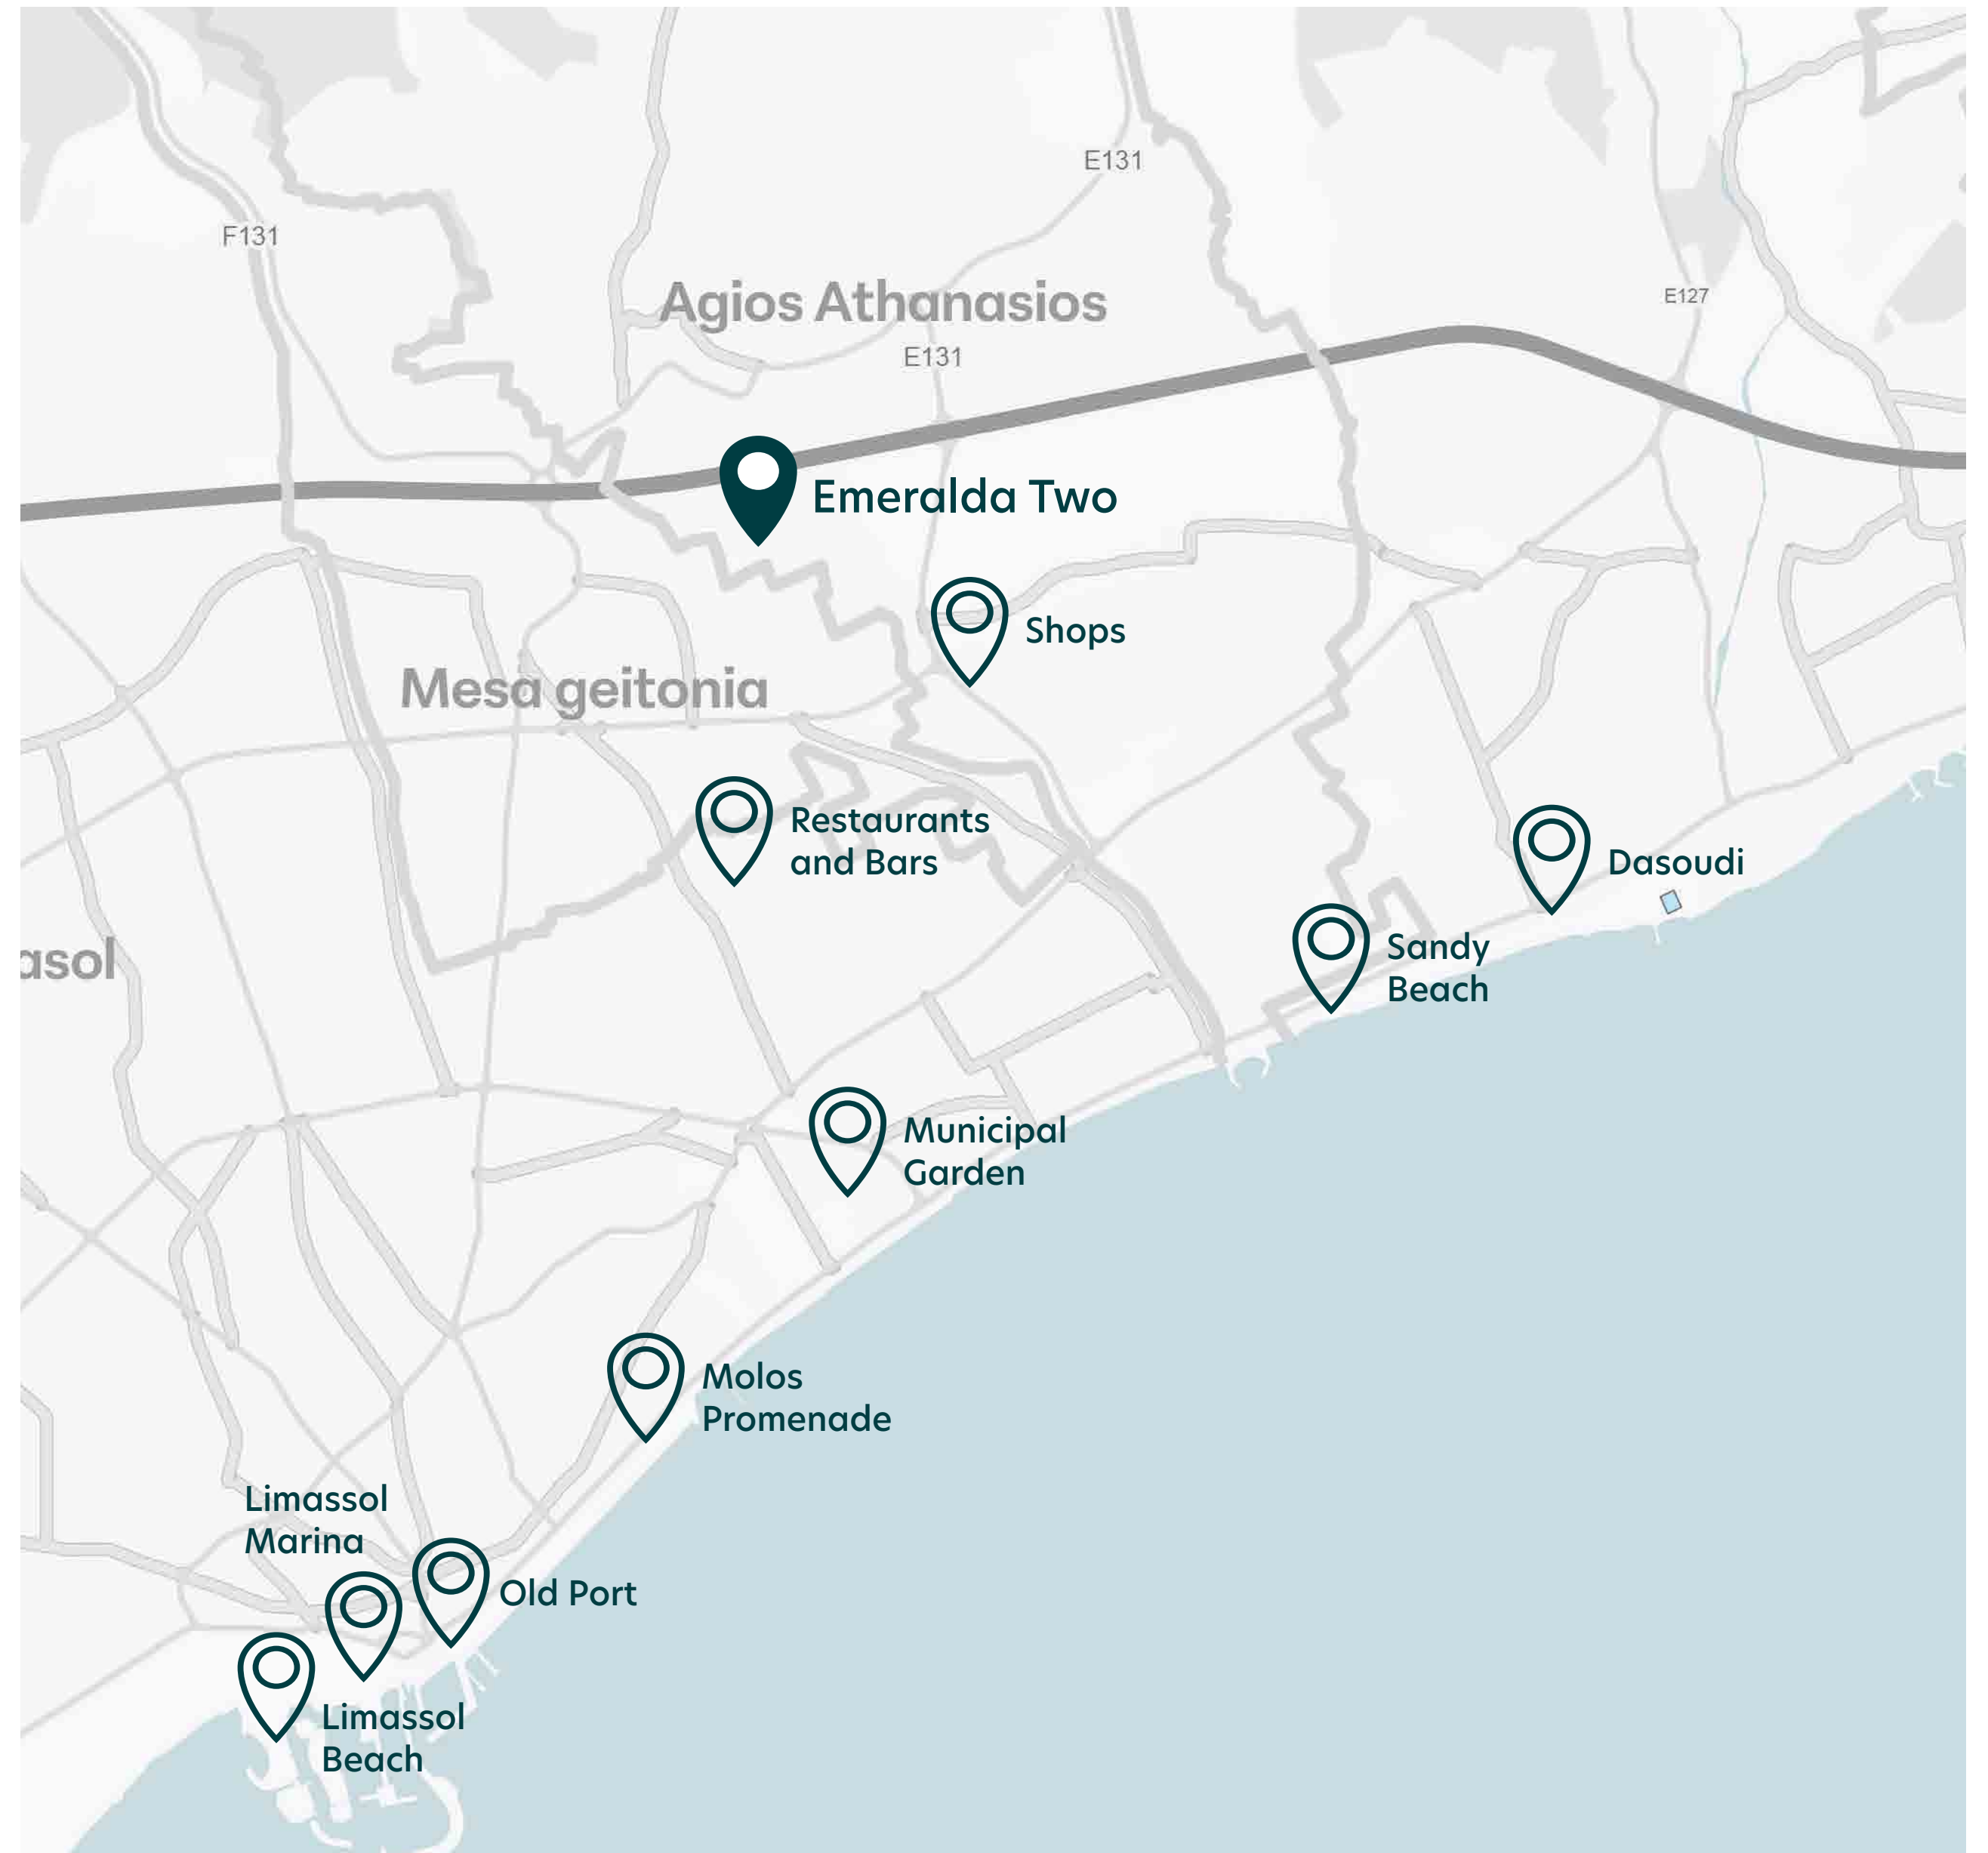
E131

F131

Agios Athanasios

E127

E131

Emeralda Two

Shops

Mesa geitonia

Restaurants and Bars

Dasoudi

asol

Sandy Beach

Municipal Garden

Molos Promenade

Limassol Marina

Old Port

Limassol Beach